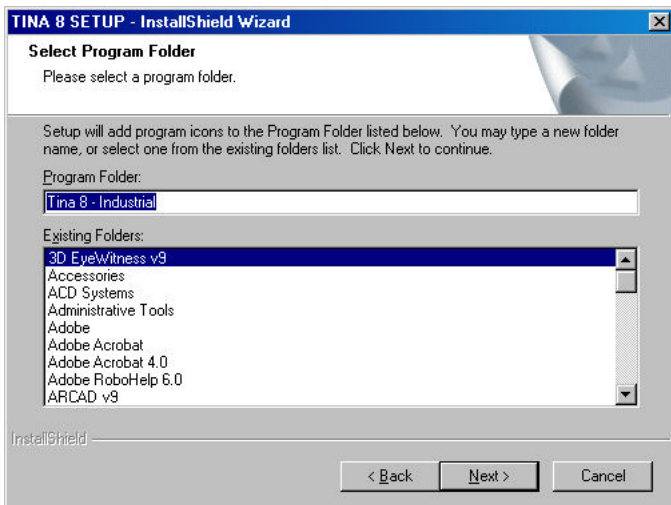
TINA 8 SETUP - InstallShield Wizard

Select Program Folder

Please select a program folder.

Setup will add program icons to the Program Folder listed below. You may type a new folder name, or select one from the existing folders list. Click Next to continue.

Program Folder:

Tina 8 - Industrial

Existing Folders:

3D EyeWitness v9
Accessories
ACD Systems
Administrative Tools
Adobe
Adobe Acrobat
Adobe Acrobat 4.0
Adobe RoboHelp 6.0
ARCAD v9

InstallShield

< Back

Next >

Cancel